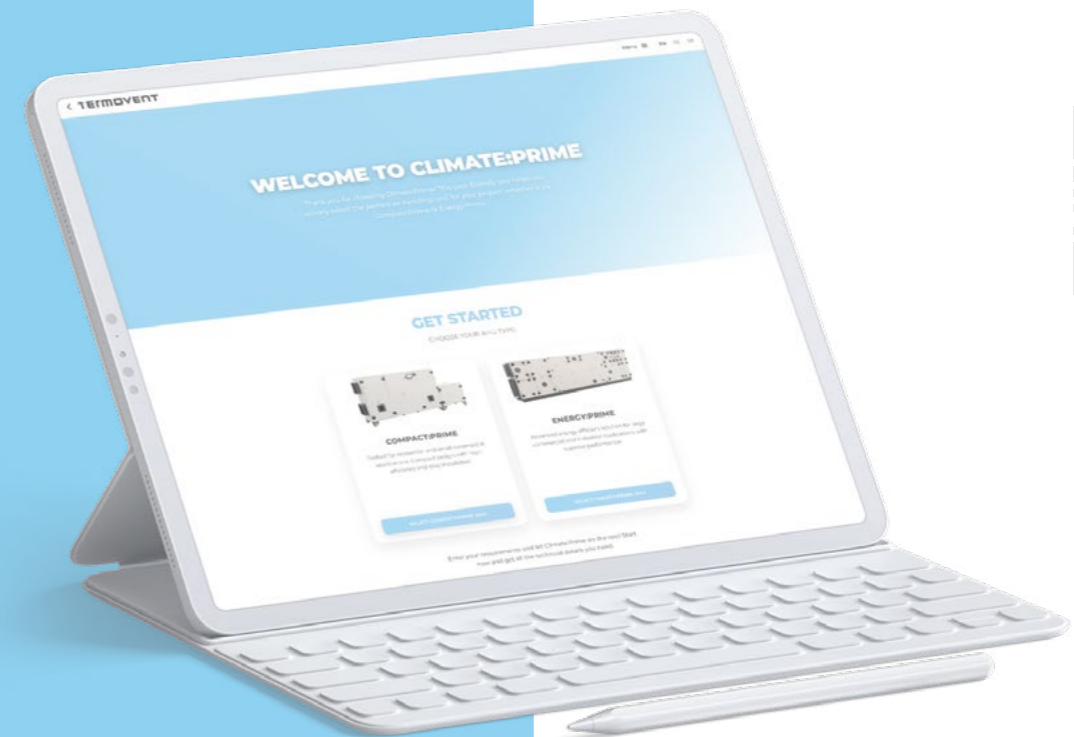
< TERMOVENT

Menu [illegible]

WELCOME TO CLIMATE:PRIME

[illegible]

GET STARTED

CHOOSE YOUR AHU TYPE

COMPACT:PRIME

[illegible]

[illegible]

ENERGY:PRIME

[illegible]

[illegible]

Enter your requirements and let Climate:Prime do the rest! Start now and get all the technical details you need.